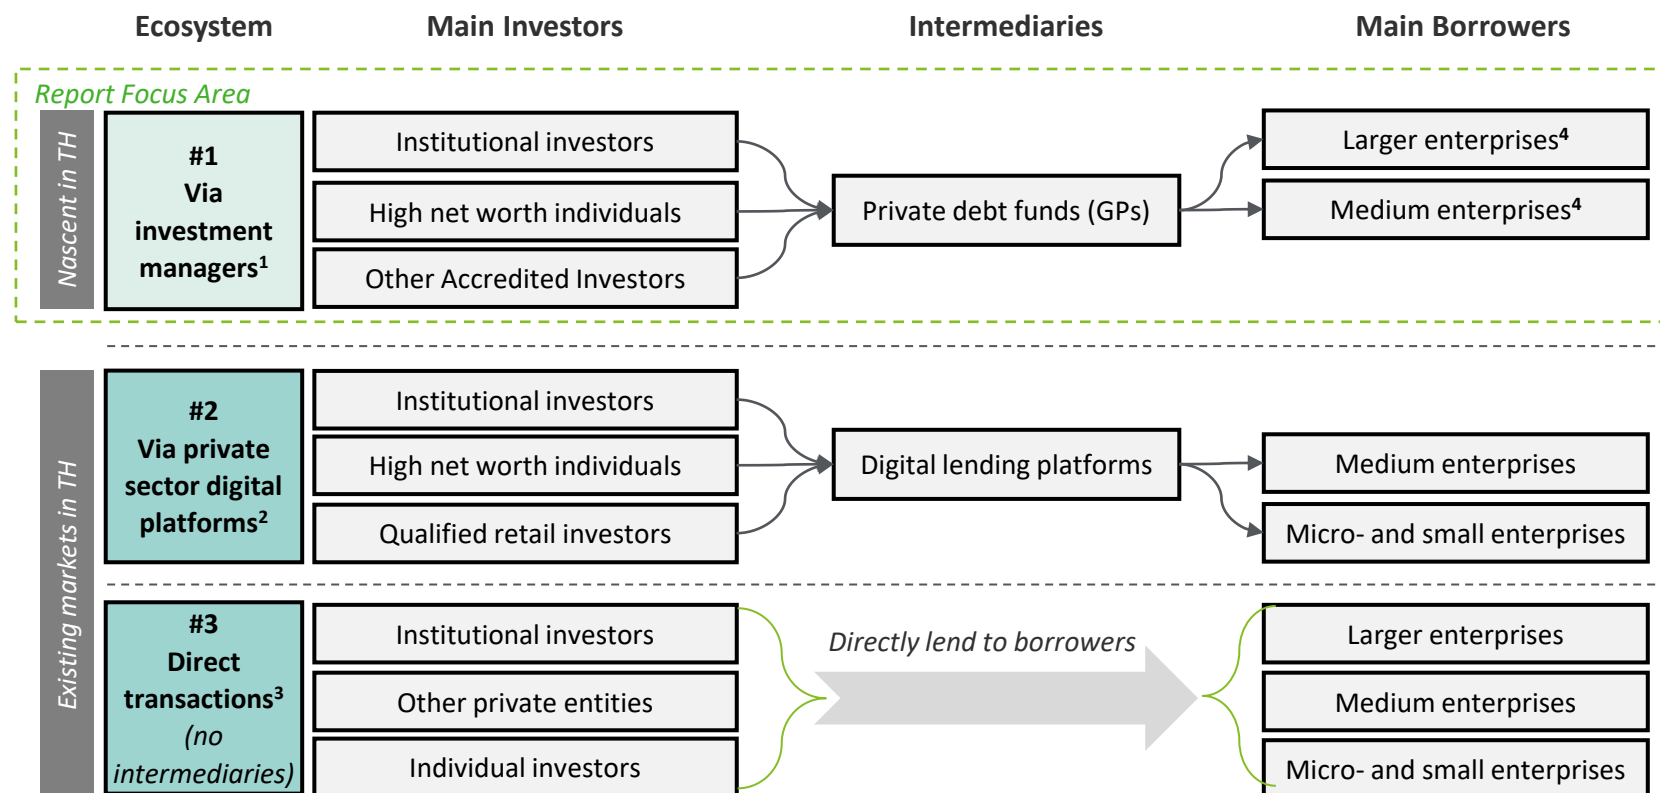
Ecosystem | Main Investors | Intermediaries | Main Borrowers

Report Focus Area

Nascent in TH

#1 Via investment managers$^1$

Institutional investors
High net worth individuals
Other Accredited Investors

Private debt funds (GPs)

Larger enterprises$^4$
Medium enterprises$^4$

Existing markets in TH

#2 Via private sector digital platforms$^2$

Institutional investors
High net worth individuals
Qualified retail investors

Digital lending platforms

Medium enterprises
Micro- and small enterprises

#3 Direct transactions$^3$ (no intermediaries)

Institutional investors
Other private entities
Individual investors

Directly lend to borrowers

Larger enterprises
Medium enterprises
Micro- and small enterprises